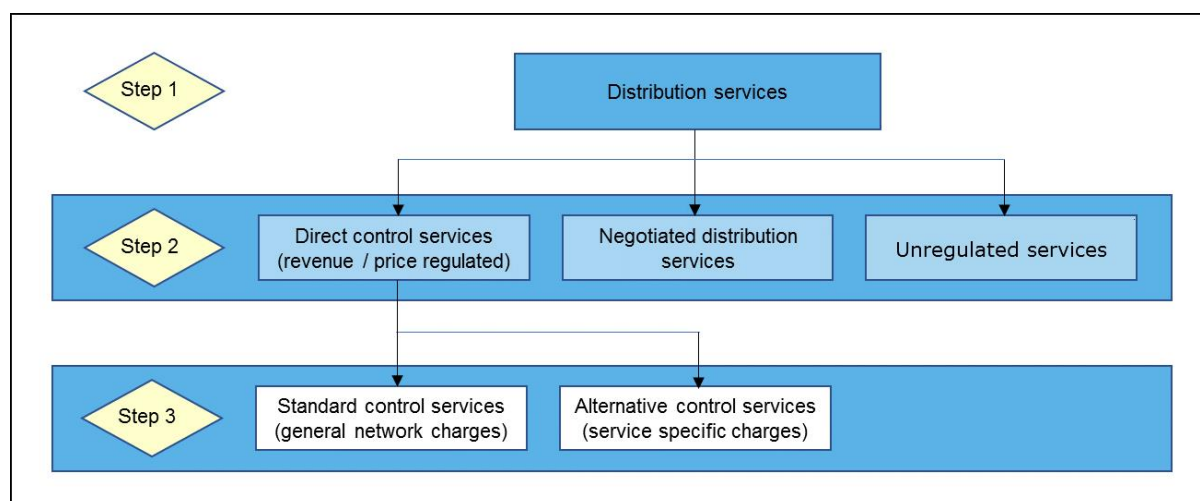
Step 1

Distribution services

Step 2

Direct control services (revenue / price regulated)

Negotiated distribution services

Unregulated services

Step 3

Standard control services (general network charges)

Alternative control services (service specific charges)